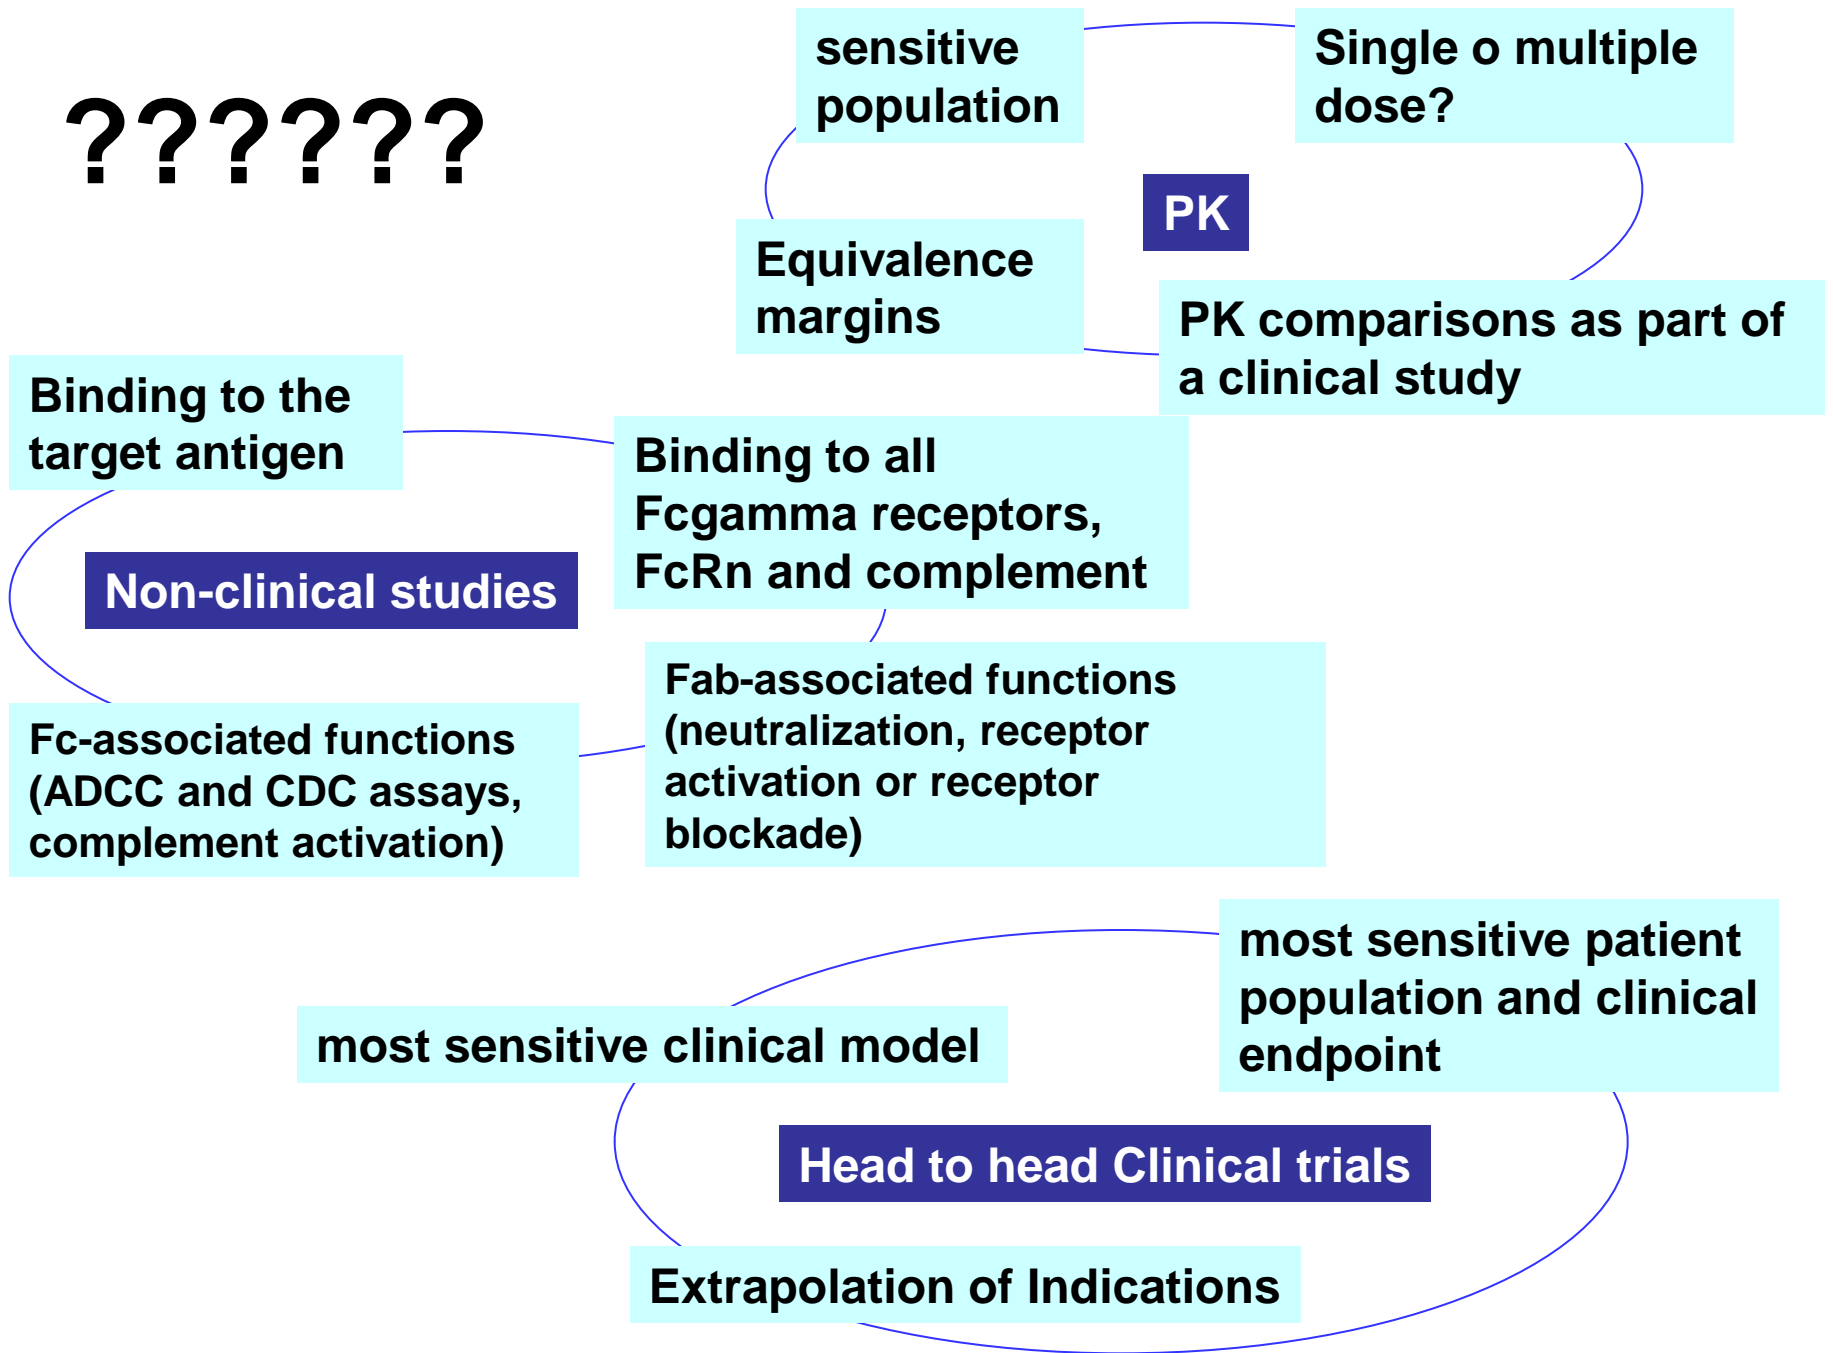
??????

sensitive population

Single o multiple dose?

PK

Equivalence margins

PK comparisons as part of a clinical study

Binding to the target antigen

Binding to all Fcgamma receptors, FcRn and complement

Non-clinical studies

Fc-associated functions (ADCC and CDC assays, complement activation)

Fab-associated functions (neutralization, receptor activation or receptor blockade)

most sensitive patient population and clinical endpoint

most sensitive clinical model

Head to head Clinical trials

Extrapolation of Indications